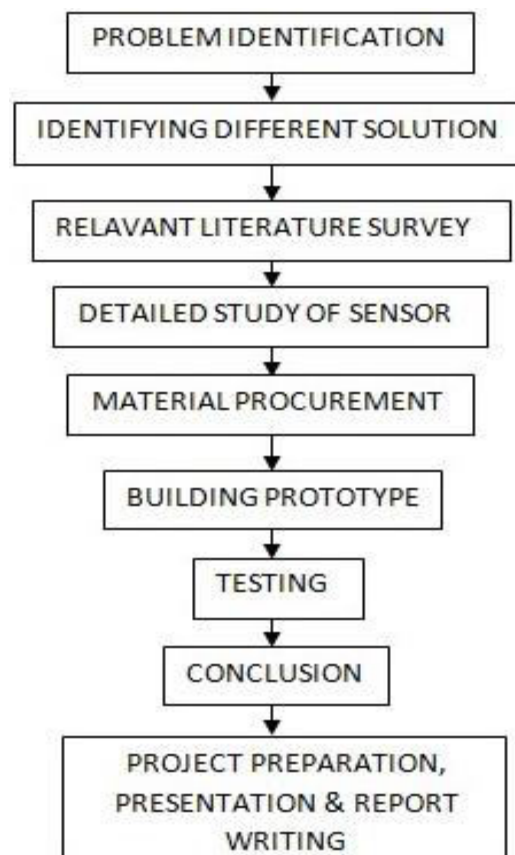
PROBLEM IDENTIFICATION

IDENTIFYING DIFFERENT SOLUTION

RELAVANT LITERATURE SURVEY

DETAILED STUDY OF SENSOR

MATERIAL PROCUREMENT

BUILDING PROTOTYPE

TESTING

CONCLUSION

PROJECT PREPARATION, PRESENTATION & REPORT WRITING